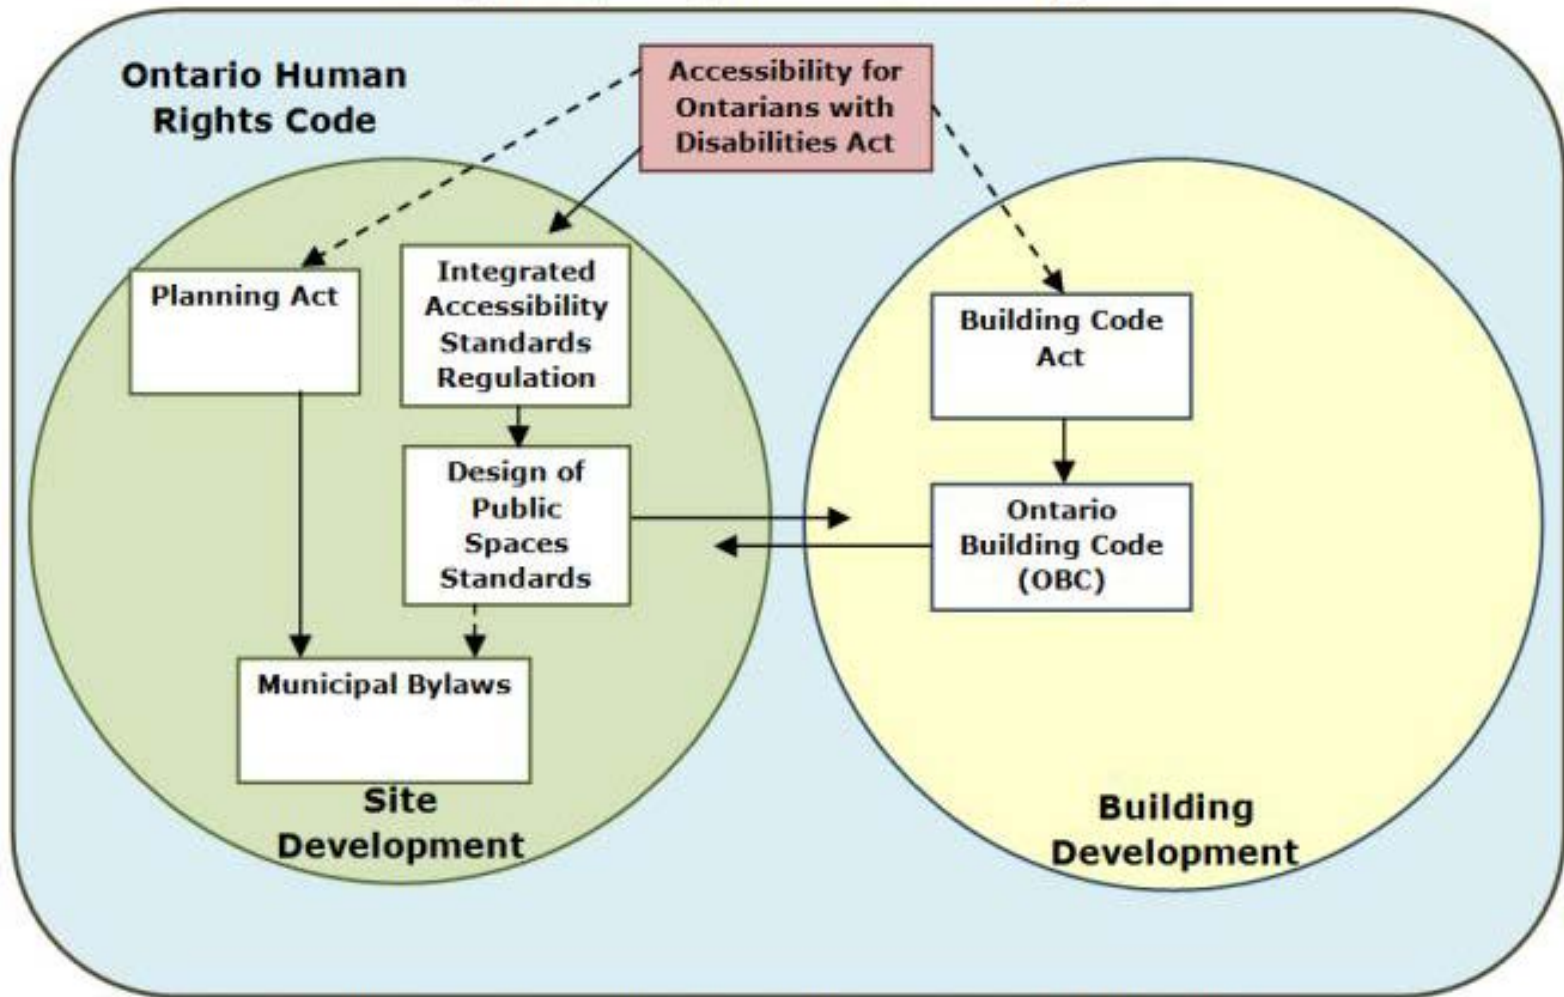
Ontario Human Rights Code

Accessibility for Ontarians with Disabilities Act

Planning Act

Integrated Accessibility Standards Regulation

Design of Public Spaces Standards

Municipal Bylaws

Site Development

Building Code Act

Ontario Building Code (OBC)

Building Development